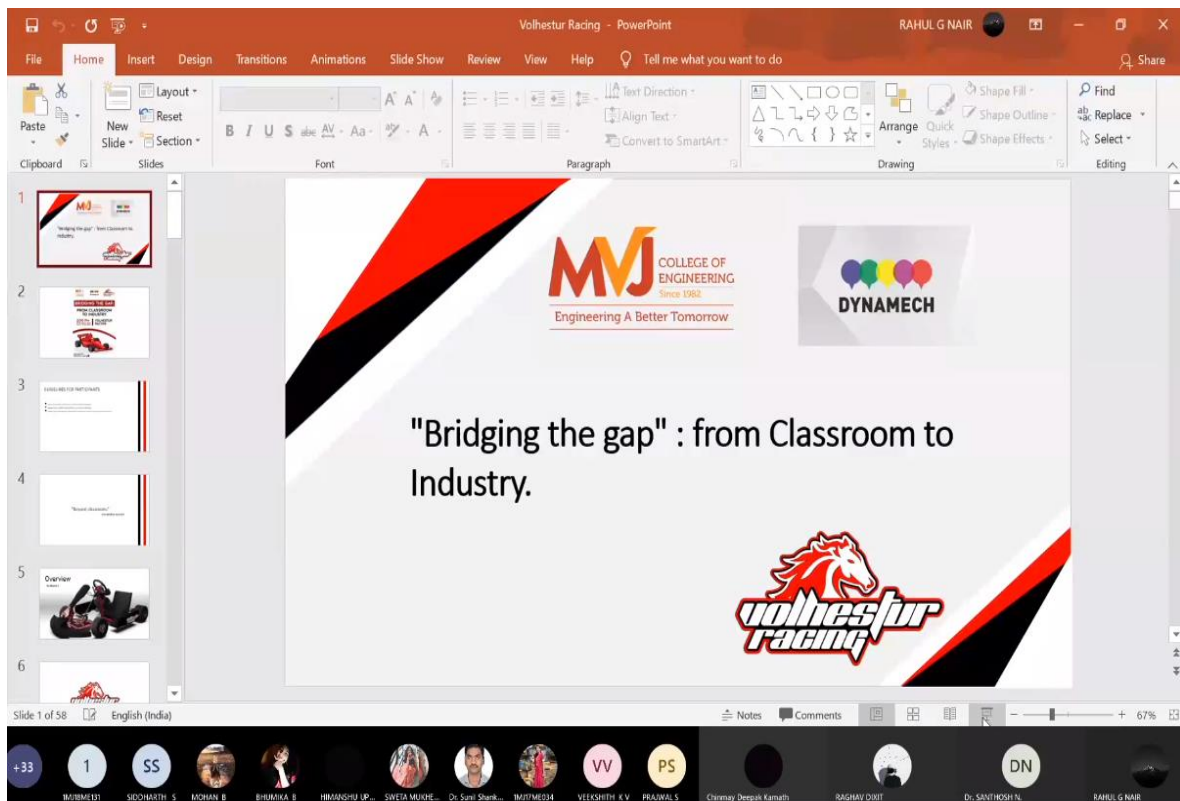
Volhestur Racing - PowerPoint

RAHUL G NAIR

File Home Insert Design Transitions Animations Slide Show Review View Help Tell me what you want to do Share

Paste Clipboard New Slide Layout Reset Section Slides Font Paragraph Text Direction Align Text Convert to SmartArt Arrange Quick Styles Shape Fill Shape Outline Shape Effects Drawing Find Replace Select Editing

1
2
3
4
5
6

MVJ COLLEGE OF ENGINEERING Since 1982
Engineering A Better Tomorrow

DYNAMECH

"Bridging the gap" : from Classroom to Industry.

Volhestur racing

Slide 1 of 58 English (India) Notes Comments 67%

+33 1 SS VV PS DN

1MJ18ME131 SIDDHARTH S MOHAN B BHUMIKA B HIMANSHU UP... SWETA MUKHE... Dr. Sunil Shank... 1MJ17ME034 VEEKSHITH K V PRAJWAL S Chinmay Deepak Kamath RAGHAV DIXIT Dr. SANTHOSH N. RAHUL G NAIR